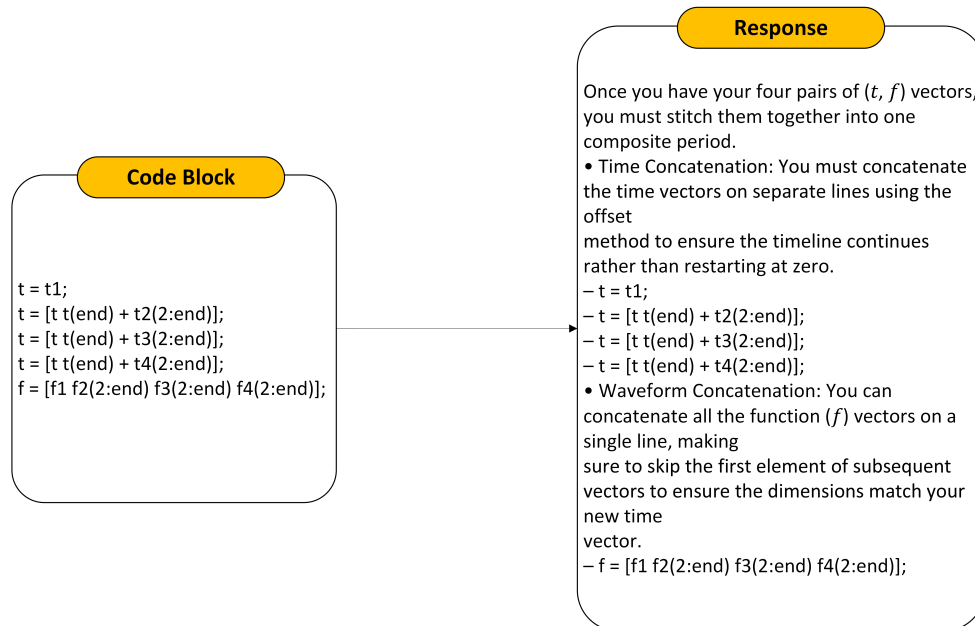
Code Block

t = t1;
t = [t t(end) + t2(2:end)];
t = [t t(end) + t3(2:end)];
t = [t t(end) + t4(2:end)];
f = [f1 f2(2:end) f3(2:end) f4(2:end)];

Response

Once you have your four pairs of $(t, f)$ vectors, you must stitch them together into one composite period.
• Time Concatenation: You must concatenate the time vectors on separate lines using the offset
method to ensure the timeline continues rather than restarting at zero.
– t = t1;
– t = [t t(end) + t2(2:end)];
– t = [t t(end) + t3(2:end)];
– t = [t t(end) + t4(2:end)];
• Waveform Concatenation: You can concatenate all the function $(f)$ vectors on a single line, making
sure to skip the first element of subsequent vectors to ensure the dimensions match your new time
vector.
– f = [f1 f2(2:end) f3(2:end) f4(2:end)];